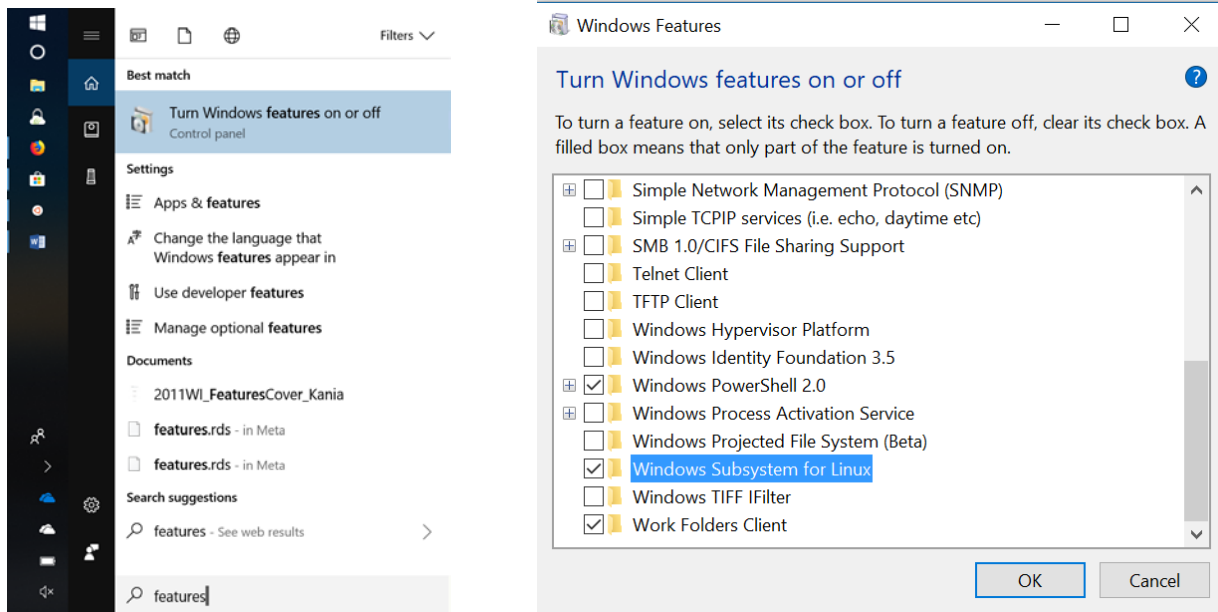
Filters

Best match

Turn Windows features on or off
Control panel

Settings

Apps & features

Change the language that Windows features appear in

Use developer features

Manage optional features

Documents

2011WI_FeaturesCover_Kania

features.rds - in Meta

features.rds - in Meta

Search suggestions

features - See web results

features

Windows Features

Turn Windows features on or off

To turn a feature on, select its check box. To turn a feature off, clear its check box. A filled box means that only part of the feature is turned on.

Simple Network Management Protocol (SNMP)
Simple TCPIP services (i.e. echo, daytime etc)
SMB 1.0/CIFS File Sharing Support
Telnet Client
TFTP Client
Windows Hypervisor Platform
Windows Identity Foundation 3.5
Windows PowerShell 2.0
Windows Process Activation Service
Windows Projected File System (Beta)
Windows Subsystem for Linux
Windows TIFF IFilter
Work Folders Client

OK
Cancel